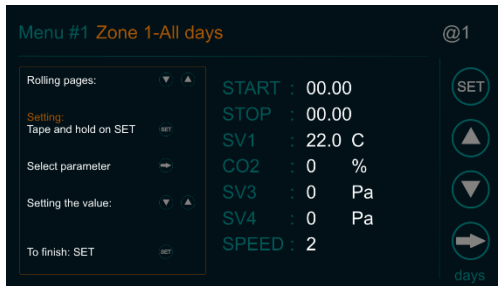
Menu #1 Zone 1-All days

@1

Rolling pages:

Setting:
Tape and hold on SET

Select parameter

Setting the value:

To finish: SET

START : 00.00
STOP : 00.00
SV1 : 22.0 C
CO2 : 0 %
SV3 : 0 Pa
SV4 : 0 Pa
SPEED : 2

SET

days